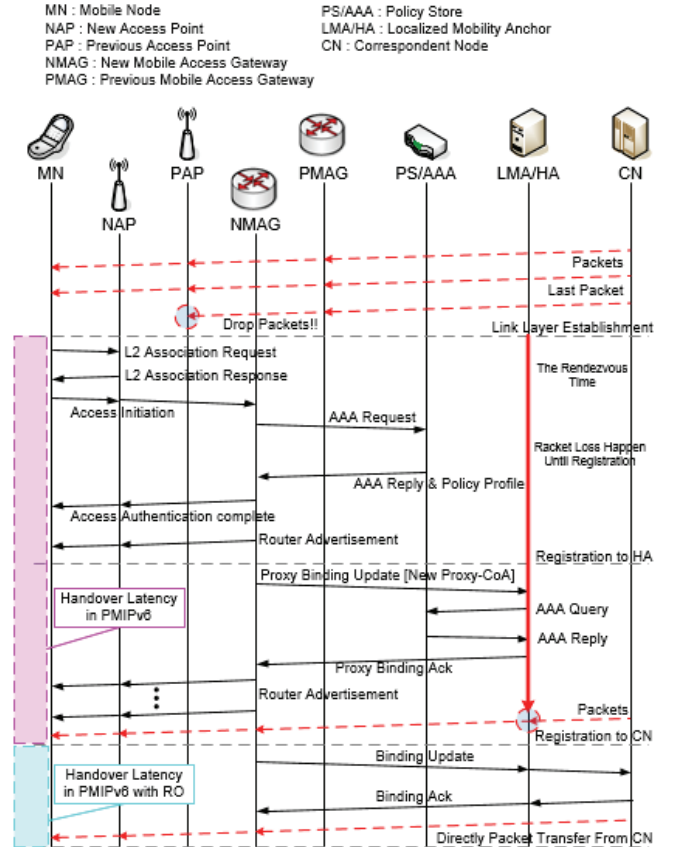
MN : Mobile Node
NAP : New Access Point
PAP : Previous Access Point
NMAG : New Mobile Access Gateway
PMAG : Previous Mobile Access Gateway

PS/AAA : Policy Store
LMA/HA : Localized Mobility Anchor
CN : Correspondent Node

MN
NAP
PAP
NMAG
PMAG
PS/AAA
LMA/HA
CN

Packets
Last Packet
Drop Packets!!
Link Layer Establishment
L2 Association Request
L2 Association Response
The Rendezvous Time
Access Initiation
AAA Request
Racket Loss Happen Until Registration
AAA Reply & Policy Profile
Access Authentication complete
Router Advertisement
Registration to HA
Proxy Binding Update [New Proxy-CoA]
Handover Latency in PMIPv6
AAA Query
AAA Reply
Proxy Binding Ack
Router Advertisement
Packets
Registration to CN
Binding Update
Handover Latency in PMIPv6 with RO
Binding Ack
Directly Packet Transfer From CN